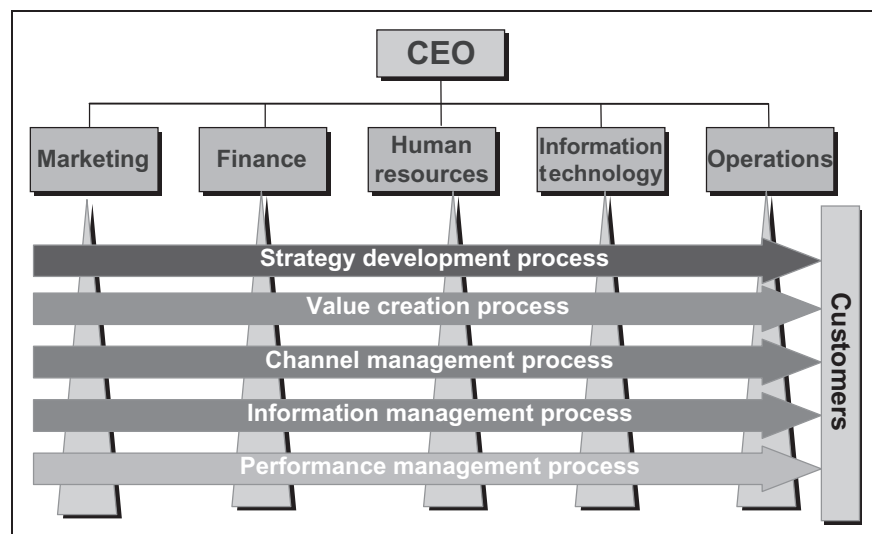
CEO

Marketing

Finance

Human resources

Information technology

Operations

Strategy development process

Value creation process

Channel management process

Information management process

Performance management process

Customers